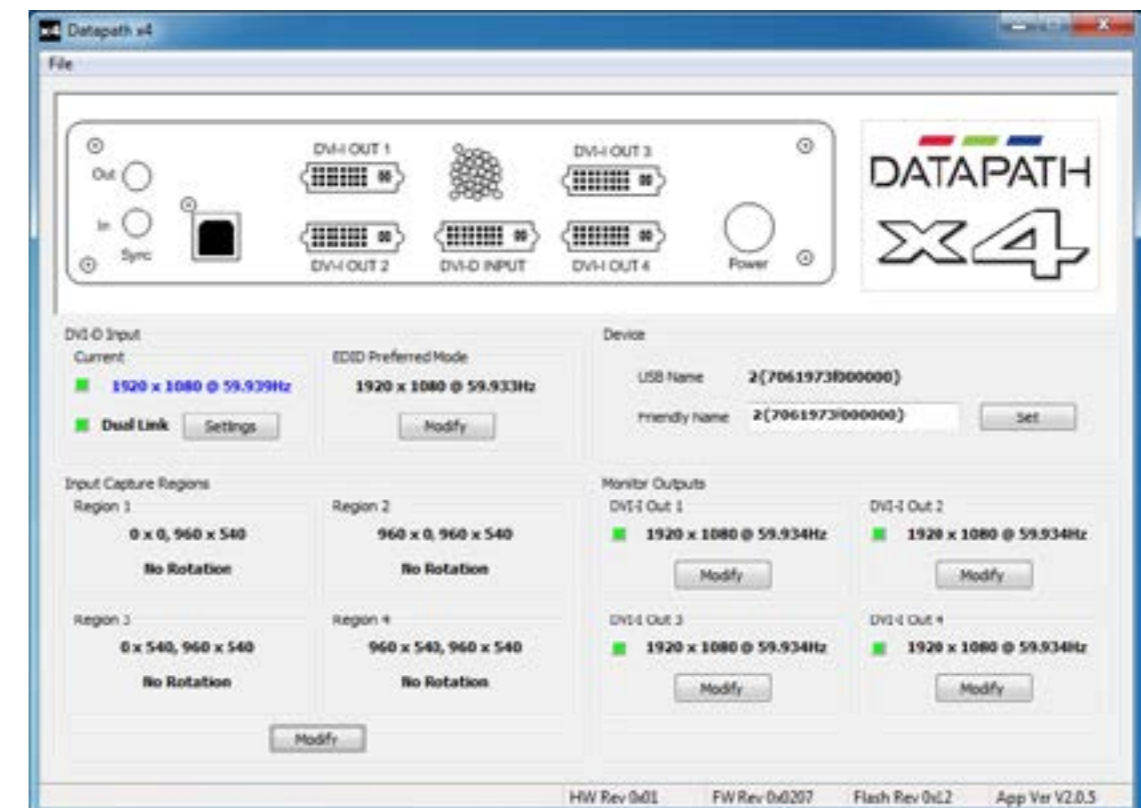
Datapath x4

File

Out
In
Sync
DVI-I OUT 1
DVI-I OUT 2
DVI-D INPUT
DVI-I OUT 3
DVI-I OUT 4
Power

DATAPATH
x4

DVI-D Input
Current
1920 x 1080 @ 59.939Hz
Dual Link
Settings

EDID Preferred Mode
1920 x 1080 @ 59.933Hz
Modify

Device
USB Name 2(7061973f000000)
Friendly Name 2(7061973f000000)
Set

Input Capture Regions
Region 1
0 x 0, 960 x 540
No Rotation

Region 2
960 x 0, 960 x 540
No Rotation

Region 3
0 x 540, 960 x 540
No Rotation

Region 4
960 x 540, 960 x 540
No Rotation

Modify

Monitor Outputs
DVI-I Out 1
1920 x 1080 @ 59.934Hz
Modify

DVI-I Out 2
1920 x 1080 @ 59.934Hz
Modify

DVI-I Out 3
1920 x 1080 @ 59.934Hz
Modify

DVI-I Out 4
1920 x 1080 @ 59.934Hz
Modify

HW Rev 0x01 FW Rev 0x0207 Flash Rev 0x12 App Ver V2.0.5